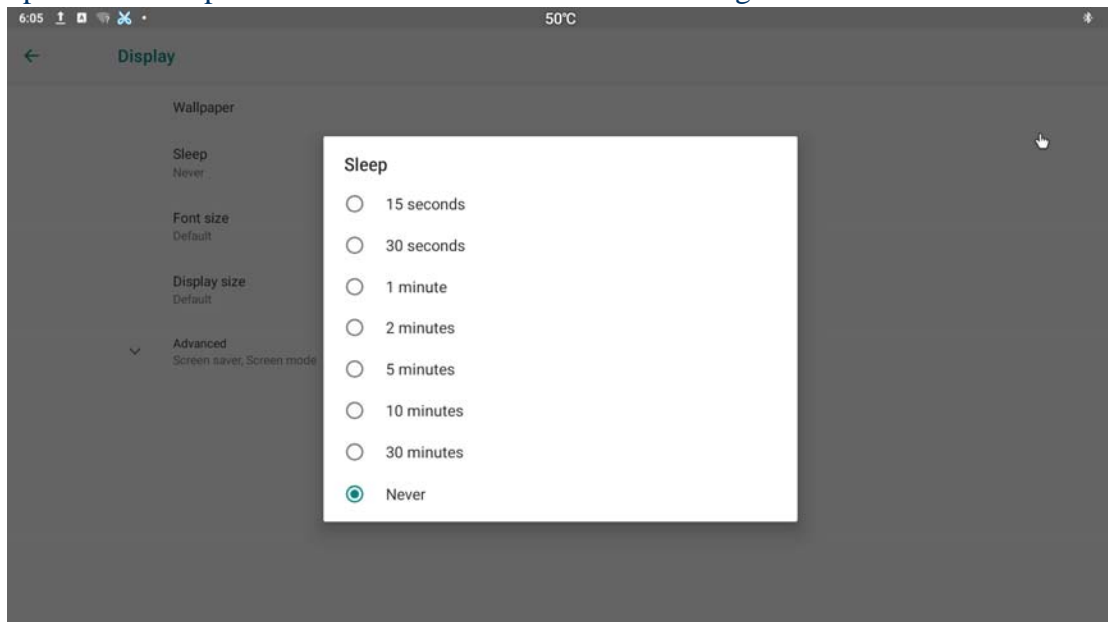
6:05

50℃

Display

Wallpaper

Sleep
Never

Font size
Default

Display size
Default

Advanced
Screen saver, Screen mode

Sleep

15 seconds

30 seconds

1 minute

2 minutes

5 minutes

10 minutes

30 minutes

Never